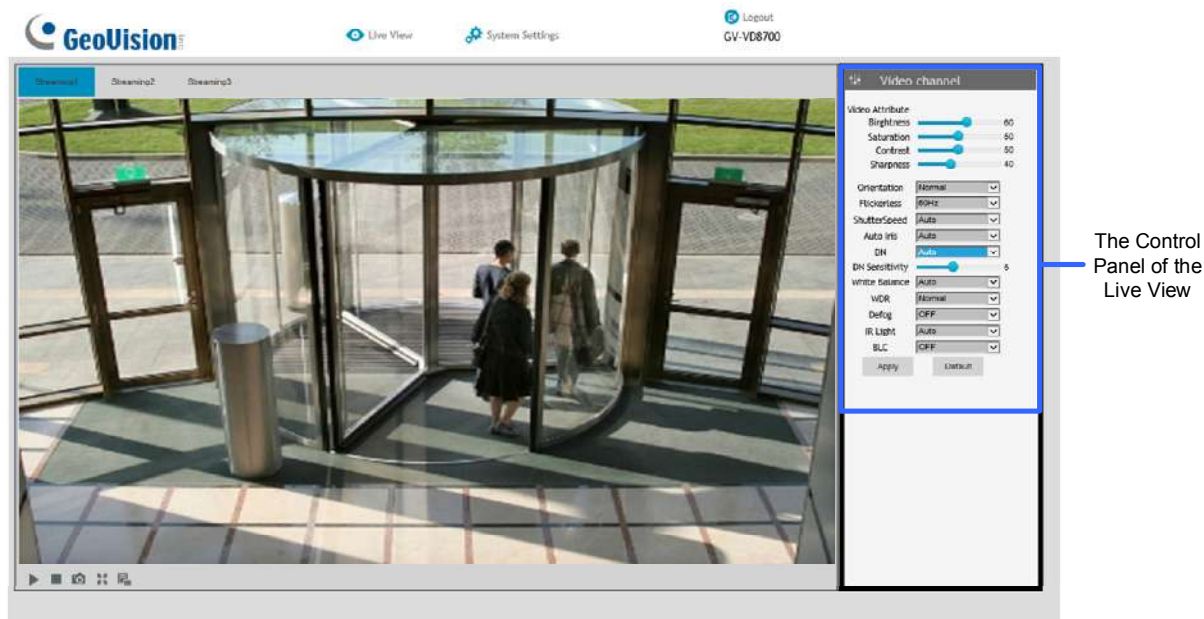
GeoVision

Live View

System Settings

Logout

GV-VD8700

Streaming1

Streaming2

Streaming3

Video channel

Video Attribute

Birghtness 60

Saturation 50

Contrast 50

Sharpness 40

Orientation Normal

Flickerless 60Hz

ShutterSpeed Auto

Auto Iris Auto

DN Auto

DN Sensitivity 5

White Balance Auto

WDR Normal

Defog OFF

IR Light Auto

BLC OFF

Apply

Default

The Control Panel of the Live View